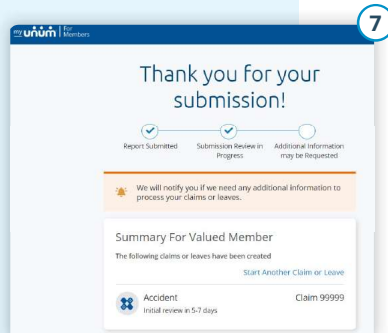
my unum | for Members

7

Thank you for your submission!

Report Submitted

Submission Review in Progress

Additional Information may be Requested

We will notify you if we need any additional information to process your claims or leaves.

Summary For Valued Member

The following claims or leaves have been created

Start Another Claim or Leave

Accident

Initial review in 5-7 days

Claim 99999